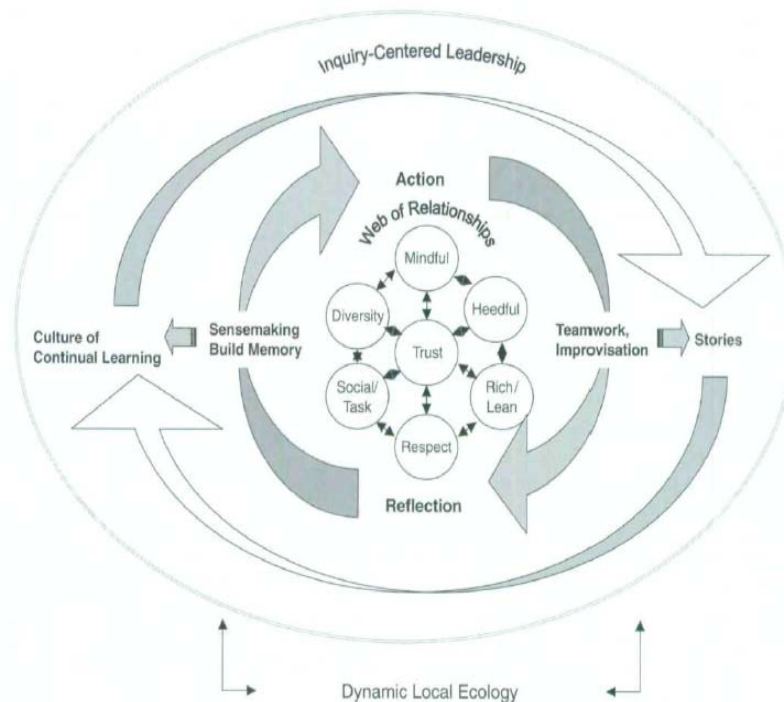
Inquiry-Centered Leadership

Action

Web of Relationships

Mindful

Diversity

Heedful

Culture of Continual Learning

Sensemaking Build Memory

Trust

Teamwork, Improvisation

Stories

Social/ Task

Rich/ Lean

Respect

Reflection

Dynamic Local Ecology